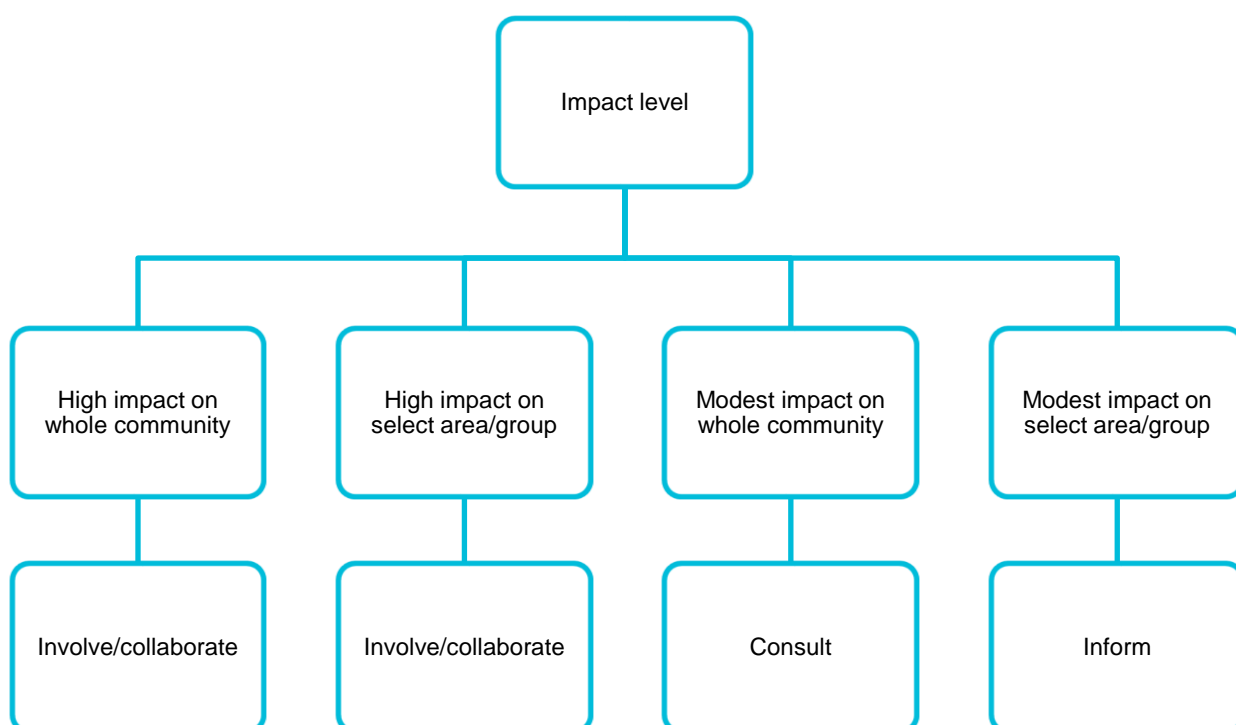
Impact level

High impact on whole community

Involve/collaborate

High impact on select area/group

Involve/collaborate

Modest impact on whole community

Consult

Modest impact on select area/group

Inform